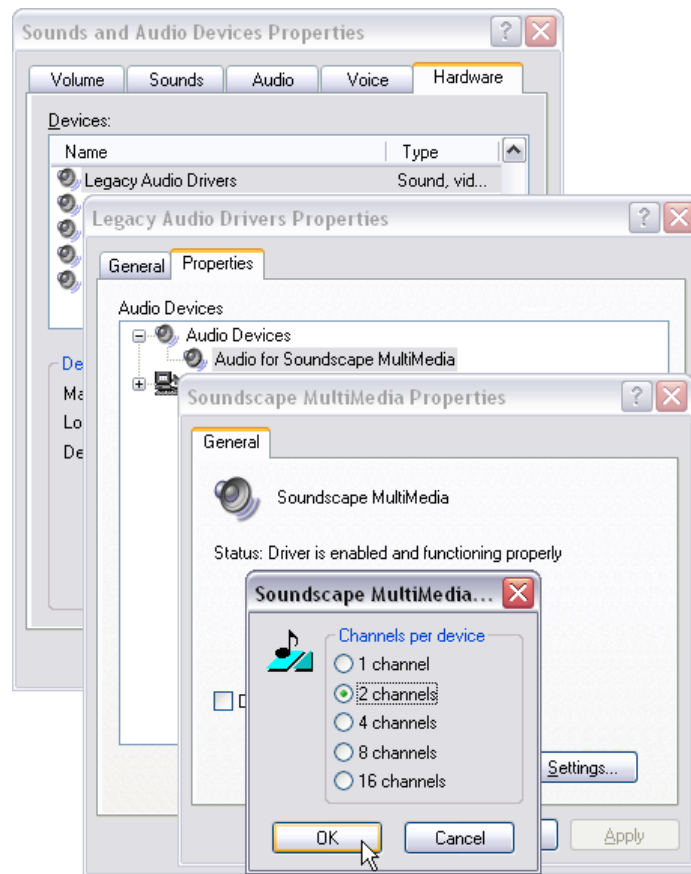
Sounds and Audio Devices Properties

Volume | Sounds | Audio | Voice | Hardware

Devices:

| Name | Type |
|---|---|
| Legacy Audio Drivers | Sound, vid... |

De
Ma
Lo
De

Legacy Audio Drivers Properties

General | Properties

Audio Devices

Audio Devices
Audio for Soundscape MultiMedia

Soundscape MultiMedia Properties

General

Soundscape MultiMedia

Status: Driver is enabled and functioning properly

D

Settings...

Apply

Soundscape MultiMedia...

Channels per device
1 channel
2 channels
4 channels
8 channels
16 channels

OK
Cancel